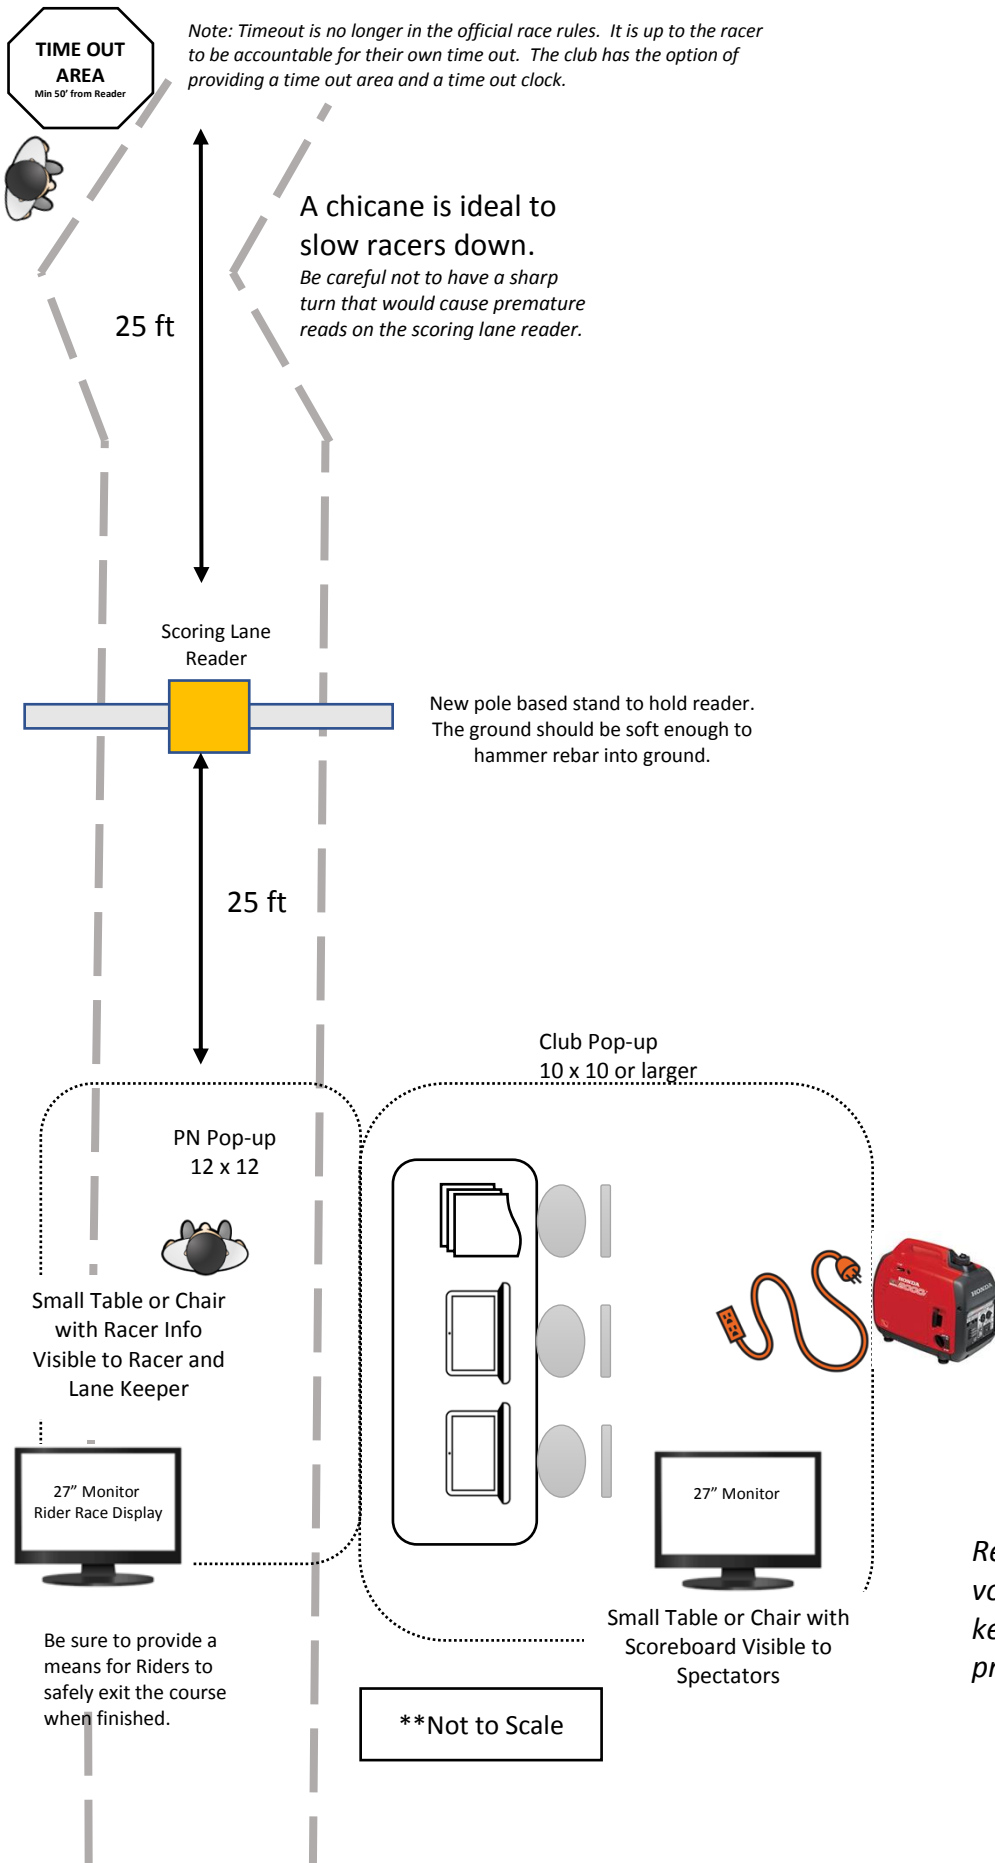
TIME OUT AREA
Min 50' from Reader

Note: Timeout is no longer in the official race rules. It is up to the racer to be accountable for their own time out. The club has the option of providing a time out area and a time out clock.

A chicane is ideal to slow racers down.

Be careful not to have a sharp turn that would cause premature reads on the scoring lane reader.

25 ft

Scoring Lane Reader

New pole based stand to hold reader. The ground should be soft enough to hammer rebar into ground.

25 ft

Club Pop-up
10 x 10 or larger

PN Pop-up
12 x 12

Small Table or Chair with Racer Info Visible to Racer and Lane Keeper

HONDA

27" Monitor
Rider Race Display

27" Monitor

Re
vo
ke
pr

Small Table or Chair with Scoreboard Visible to Spectators

Be sure to provide a means for Riders to safely exit the course when finished.

**Not to Scale